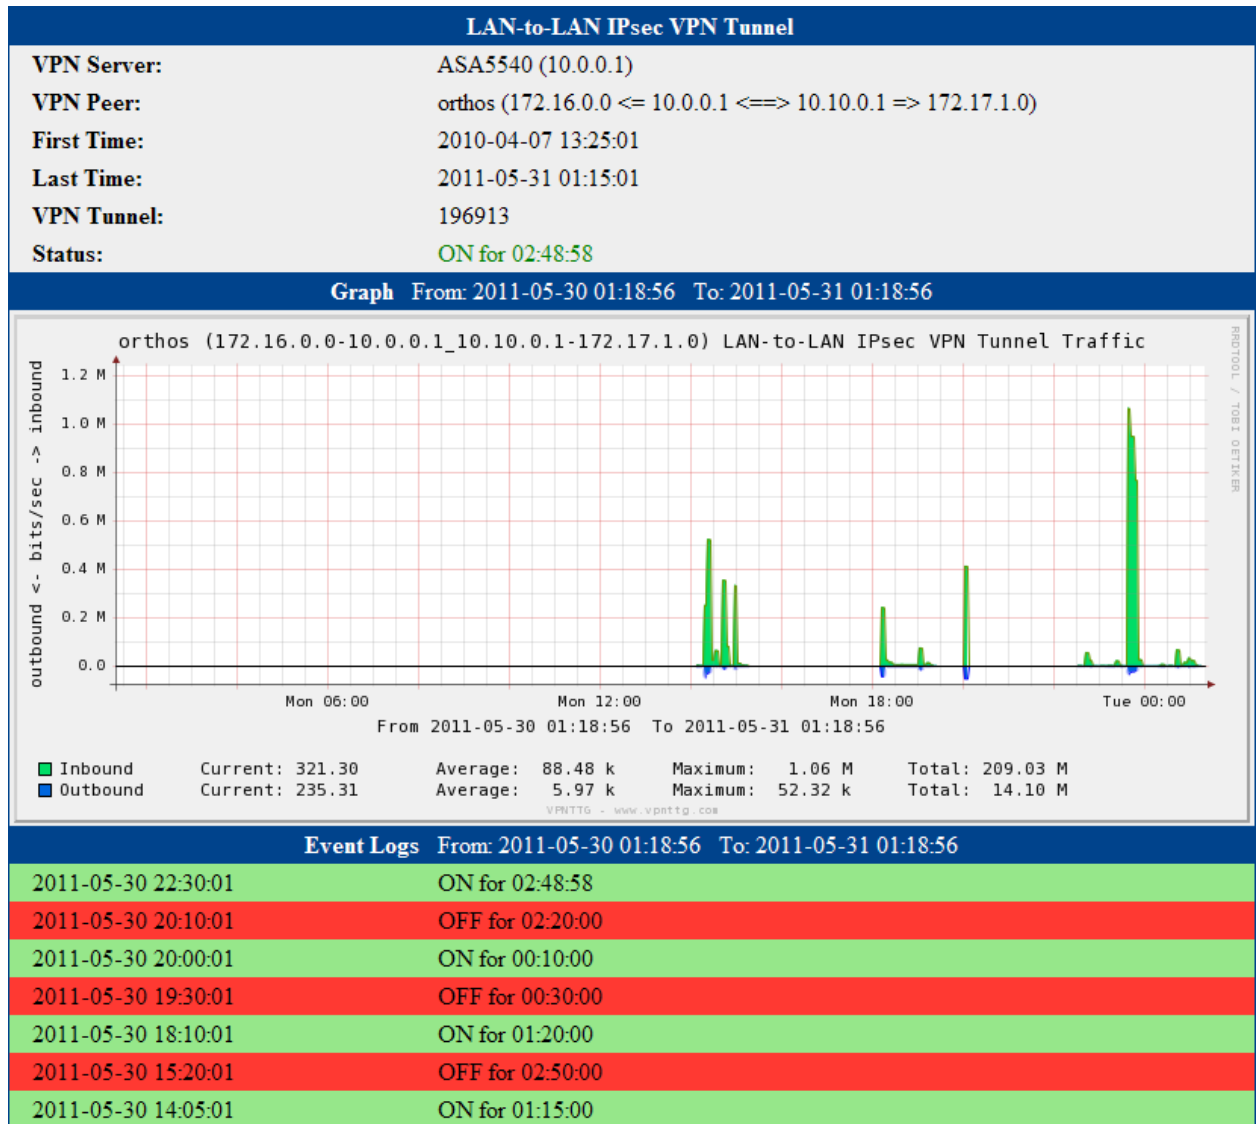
LAN-to-LAN IPsec VPN Tunnel

| | |
|---|---|
| VPN Server: | ASA5540 (10.0.0.1) |
| VPN Peer: | orthos (172.16.0.0 <= 10.0.0.1 <==> 10.10.0.1 => 172.17.1.0) |
| First Time: | 2010-04-07 13:25:01 |
| Last Time: | 2011-05-31 01:15:01 |
| VPN Tunnel: | 196913 |
| Status: | ON for 02:48:58 |

Graph From: 2011-05-30 01:18:56 To: 2011-05-31 01:18:56

orthos (172.16.0.0-10.0.0.1_10.10.0.1-172.17.1.0) LAN-to-LAN IPsec VPN Tunnel Traffic

RRDTOOL / TOBI OETIKER

outbound <- bits/sec -> inbound

1.2 M
1.0 M
0.8 M
0.6 M
0.4 M
0.2 M
0.0

Mon 06:00 Mon 12:00 Mon 18:00 Tue 00:00

From 2011-05-30 01:18:56 To 2011-05-31 01:18:56

Inbound Current: 321.30 Average: 88.48 k Maximum: 1.06 M Total: 209.03 M
Outbound Current: 235.31 Average: 5.97 k Maximum: 52.32 k Total: 14.10 M

VPNTTG - www.vpnttg.com

Event Logs From: 2011-05-30 01:18:56 To: 2011-05-31 01:18:56

| | |
|---|---|
| 2011-05-30 22:30:01 | ON for 02:48:58 |
| 2011-05-30 20:10:01 | OFF for 02:20:00 |
| 2011-05-30 20:00:01 | ON for 00:10:00 |
| 2011-05-30 19:30:01 | OFF for 00:30:00 |
| 2011-05-30 18:10:01 | ON for 01:20:00 |
| 2011-05-30 15:20:01 | OFF for 02:50:00 |
| 2011-05-30 14:05:01 | ON for 01:15:00 |